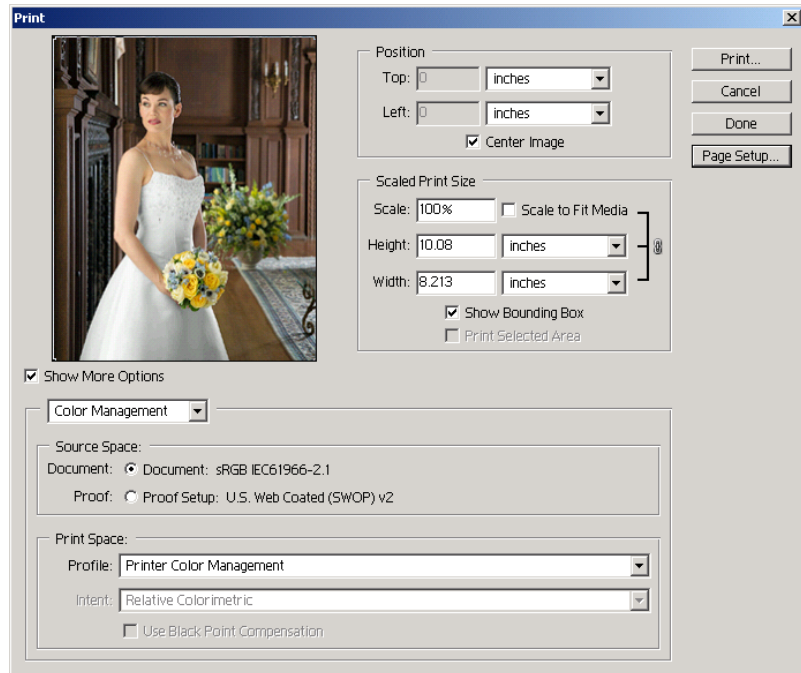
Print

Position
Top: 0 inches
Left: 0 inches
Center Image

Print...
Cancel
Done
Page Setup...

Scaled Print Size
Scale: 100% Scale to Fit Media
Height: 10.08 inches
Width: 8.213 inches
Show Bounding Box
Print Selected Area

Show More Options

Color Management

Source Space:
Document: Document: sRGB IEC61966-2.1
Proof: Proof Setup: U.S. Web Coated (SWOP) v2

Print Space:
Profile: Printer Color Management
Intent: Relative Colorimetric
Use Black Point Compensation